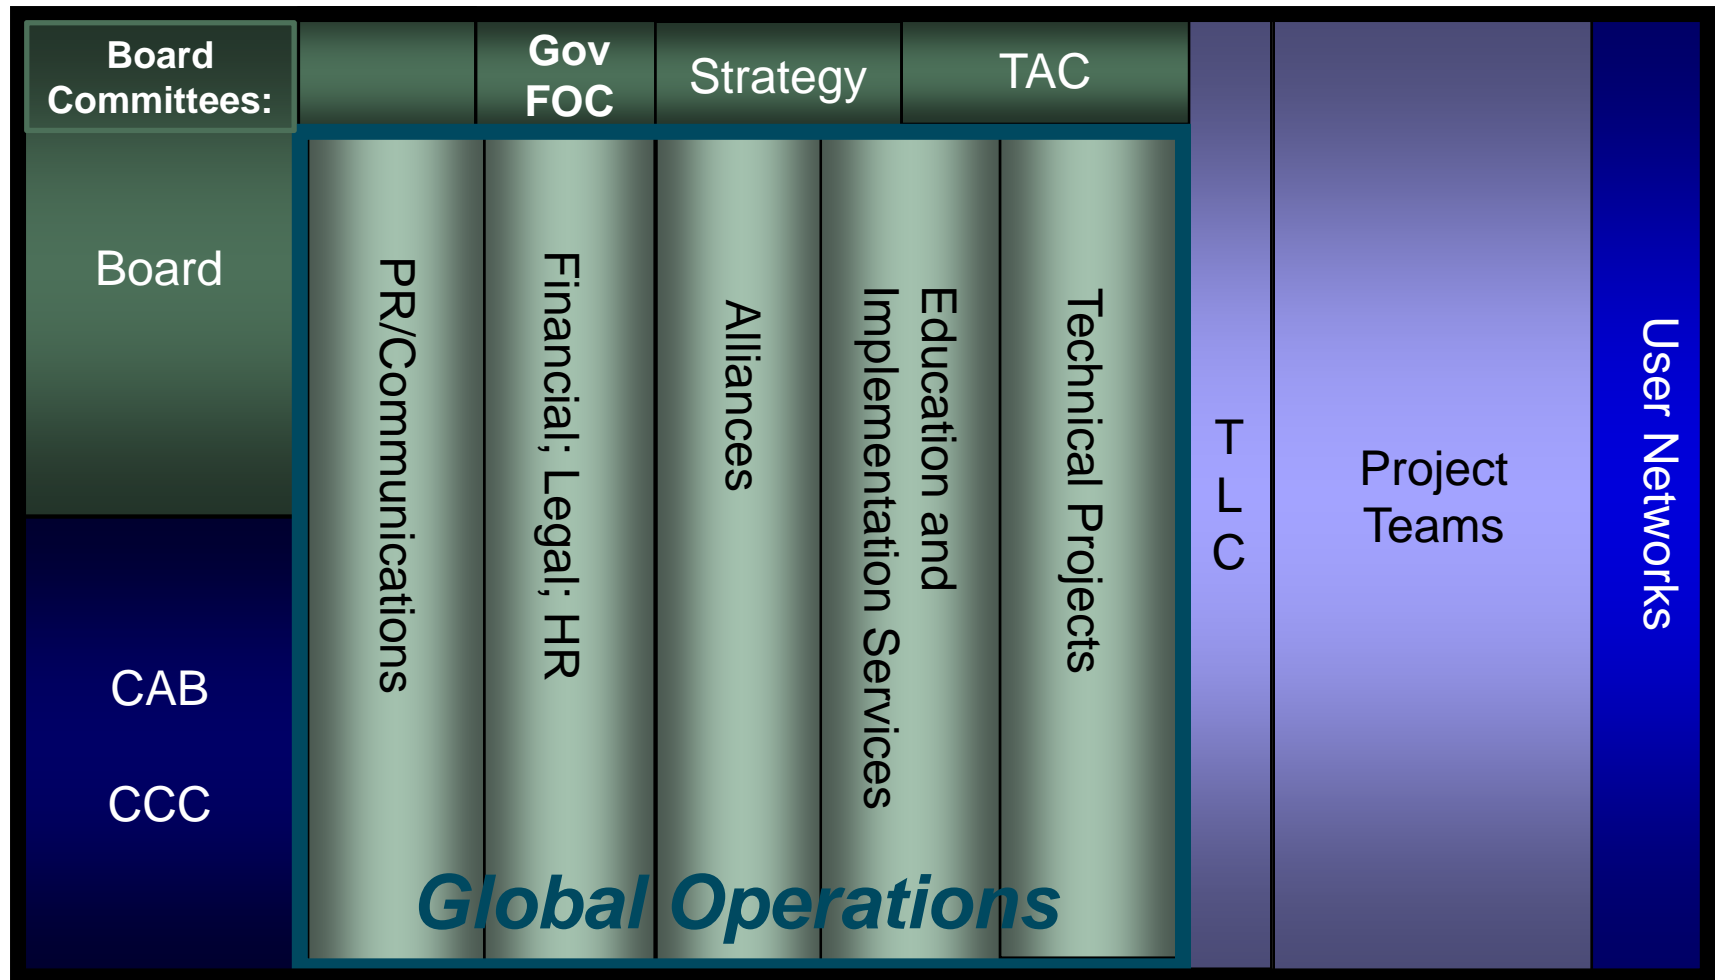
Board Committees:

Gov FOC

Strategy

TAC

Board

CAB

CCC

PR/Communications

Financial; Legal; HR

Alliances

Education and Implementation Services

Technical Projects

Global Operations

T L C

Project Teams

User Networks